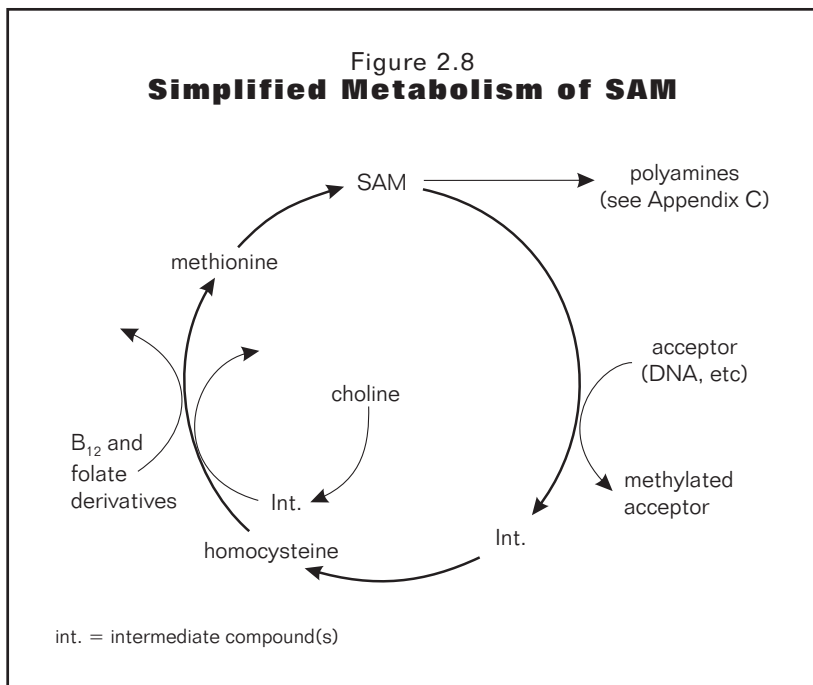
Figure 2.8
**Simplified Metabolism of SAM**

SAM

polyamines (see Appendix C)

methionine

acceptor (DNA, etc)

choline

$B_{12}$ and folate derivatives

Int.

methylated acceptor

Int.

homocysteine

int. = intermediate compound(s)